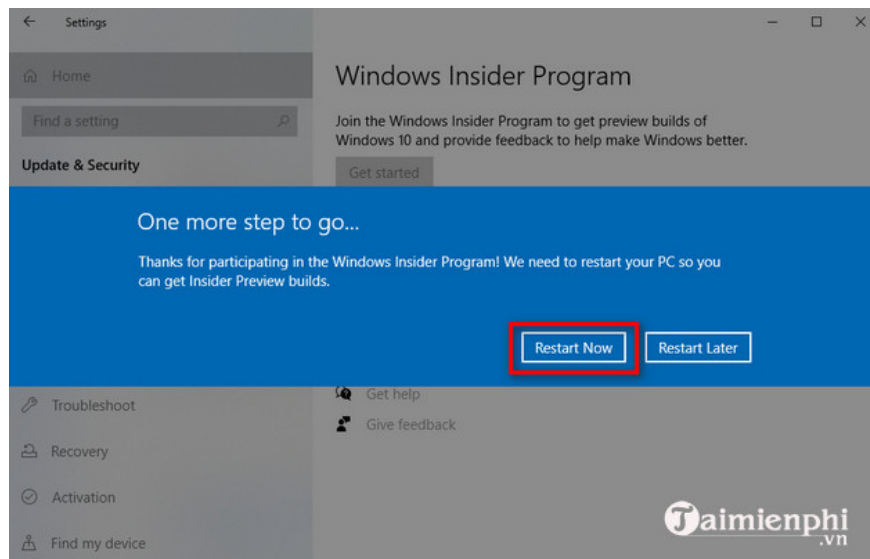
Settings

Home

Find a setting

Update & Security

Windows Insider Program

Join the Windows Insider Program to get preview builds of Windows 10 and provide feedback to help make Windows better.

Get started

One more step to go...

Thanks for participating in the Windows Insider Program! We need to restart your PC so you can get Insider Preview builds.

Restart Now

Restart Later

Troubleshoot

Recovery

Activation

Find my device

Get help

Give feedback

Taimienphi
.vn